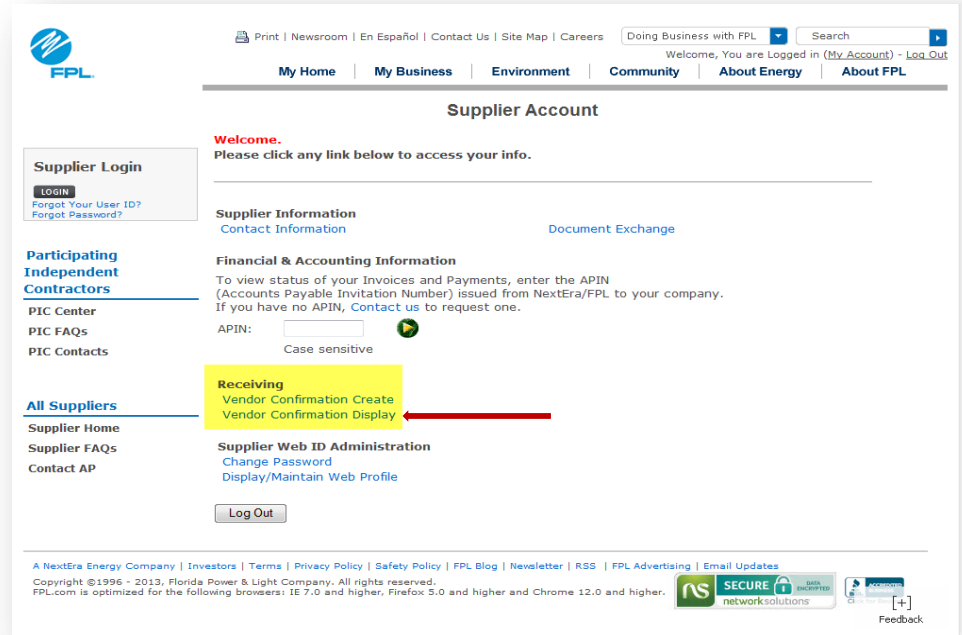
FPL

Print | Newsroom | En Español | Contact Us | Site Map | Careers

Doing Business with FPL

Search

Welcome, You are Logged in (My Account) - Log Out

My Home | My Business | Environment | Community | About Energy | About FPL

Supplier Account

Supplier Login

LOGIN

Forgot Your User ID?
Forgot Password?

Participating Independent Contractors

PIC Center
PIC FAQs
PIC Contacts

All Suppliers

Supplier Home
Supplier FAQs
Contact AP

Welcome.
Please click any link below to access your info.

Supplier Information
Contact Information

Document Exchange

Financial & Accounting Information
To view status of your Invoices and Payments, enter the APIN (Accounts Payable Invitation Number) issued from NextEra/FPL to your company.
If you have no APIN, Contact us to request one.

APIN:

Case sensitive

Receiving
Vendor Confirmation Create
Vendor Confirmation Display

Supplier Web ID Administration
Change Password
Display/Maintain Web Profile

Log Out

A NextEra Energy Company | Investors | Terms | Privacy Policy | Safety Policy | FPL Blog | Newsletter | RSS | FPL Advertising | Email Updates

Copyright ©1996 - 2013, Florida Power & Light Company. All rights reserved.
FPL.com is optimized for the following browsers: IE 7.0 and higher, Firefox 5.0 and higher and Chrome 12.0 and higher.

ns SECURE DATA ENCRYPTED networksolutions

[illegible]

[+]
Feedback